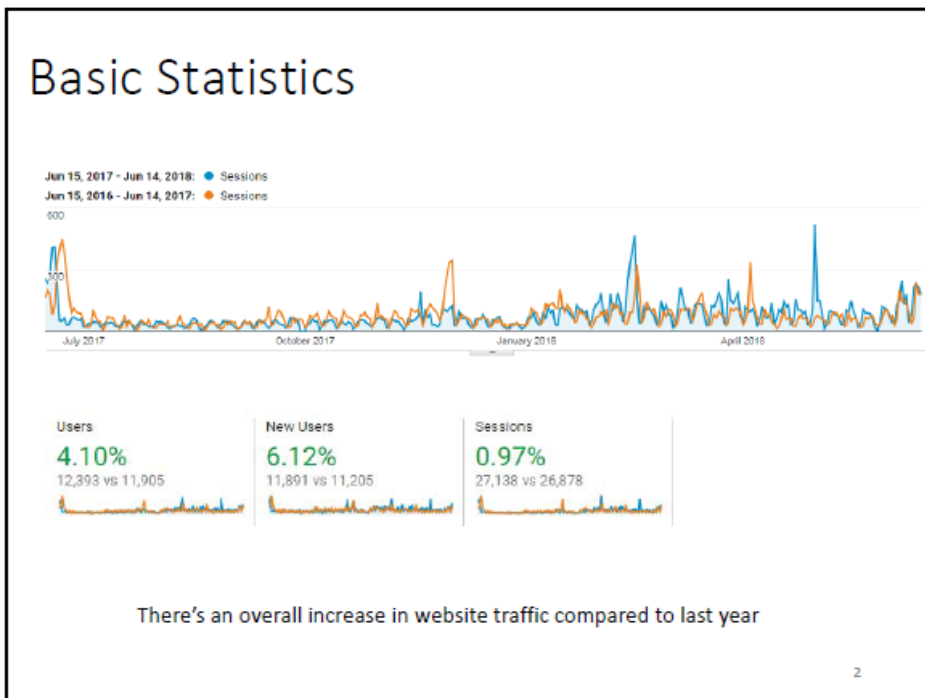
Basic Statistics

Jun 15, 2017 - Jun 14, 2018: Sessions
Jun 15, 2016 - Jun 14, 2017: Sessions

600
300

July 2017 October 2017 January 2018 April 2018

Users
4.10%
12,393 vs 11,905

New Users
6.12%
11,891 vs 11,205

Sessions
0.97%
27,138 vs 26,878

There's an overall increase in website traffic compared to last year

2